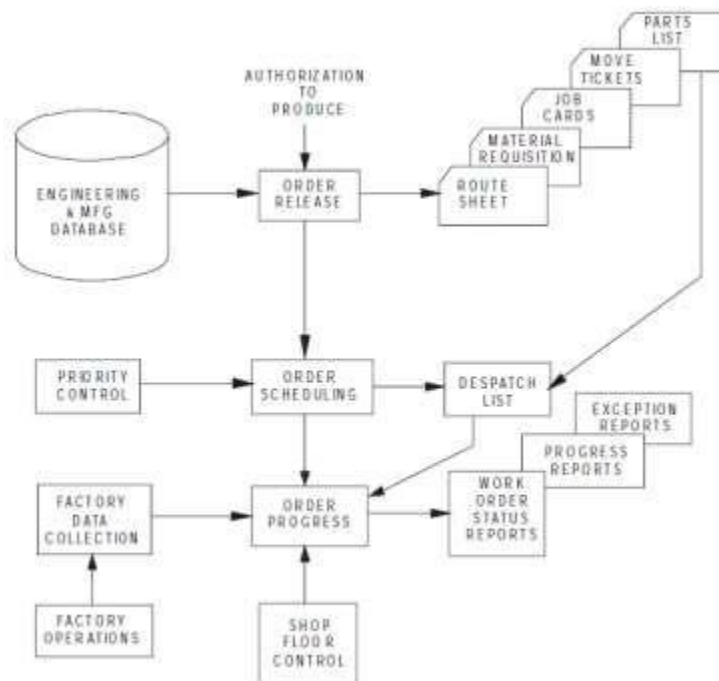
AUTHORIZATION TO PRODUCE

ENGINEERING & MFG DATABASE

ORDER RELEASE

PARTS LIST

MOVE TICKETS

JOB CARDS

MATERIAL REQUISITION

ROUTE SHEET

PRIORITY CONTROL

ORDER SCHEDULING

DESPATCH LIST

EXCEPTION REPORTS

PROGRESS REPORTS

WORK ORDER STATUS REPORTS

FACTORY DATA COLLECTION

ORDER PROGRESS

FACTORY OPERATIONS

SHOP FLOOR CONTROL